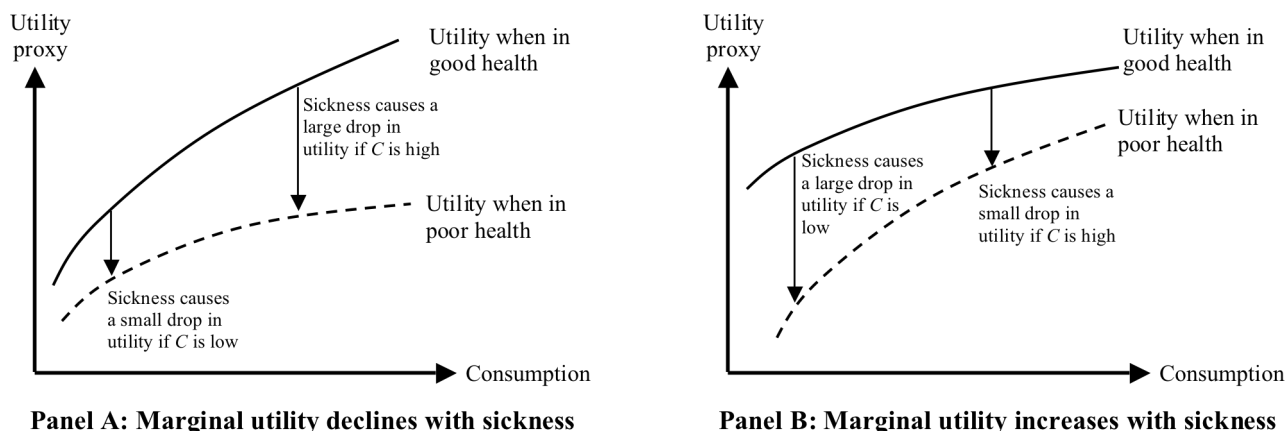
Utility proxy

Utility when in good health

Sickness causes a large drop in utility if $C$ is high

Utility when in poor health

Sickness causes a small drop in utility if $C$ is low

Consumption

Panel A: Marginal utility declines with sickness

Utility proxy

Utility when in good health

Utility when in poor health

Sickness causes a large drop in utility if $C$ is low

Sickness causes a small drop in utility if $C$ is high

Consumption

Panel B: Marginal utility increases with sickness